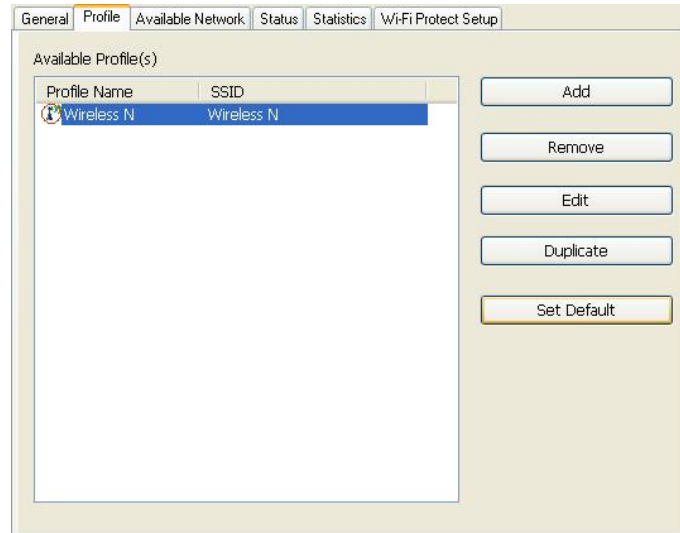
General | Profile | Available Network | Status | Statistics | Wi-Fi Protect Setup

Available Profile(s)

| Profile Name | SSID |
|---|---|
| Wireless N | Wireless N |

Add

Remove

Edit

Duplicate

Set Default